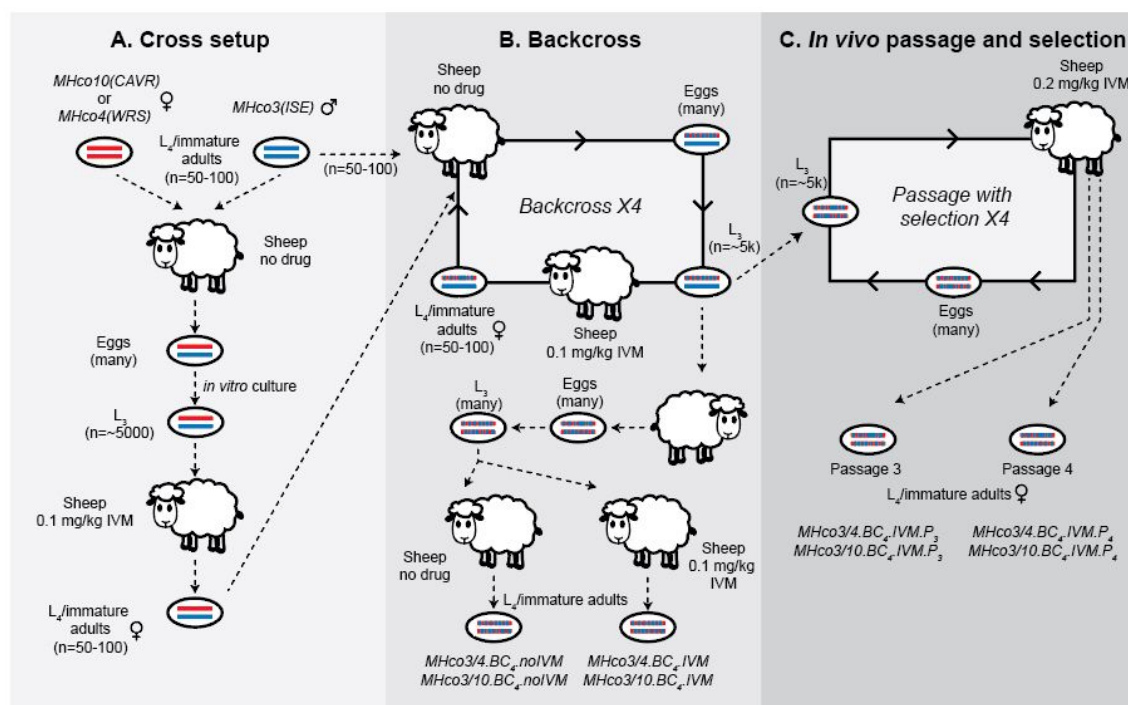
A. Cross setup

MHco10(CAVR) or MHco4(WRS) ♀

MHco3(ISE) ♂

$L_4$/immature adults (n=50-100)

(n=50-100)

Sheep no drug

Eggs (many)

in vitro culture

$L_3$ (n=~5000)

Sheep 0.1 mg/kg IVM

$L_4$/immature adults ♀ (n=50-100)

B. Backcross

Sheep no drug

Eggs (many)

Backcross X4

$L_3$ (n=~5k)

$L_4$/immature adults ♀ (n=50-100)

Sheep 0.1 mg/kg IVM

$L_3$ (many)

Eggs (many)

Sheep no drug

Sheep 0.1 mg/kg IVM

$L_4$/immature adults

MHco3/4.BC$_4$.noIVM
MHco3/10.BC$_4$.noIVM

MHco3/4.BC$_4$.IVM
MHco3/10.BC$_4$.IVM

C. In vivo passage and selection

Sheep 0.2 mg/kg IVM

$L_3$ (n=~5k)

Passage with selection X4

Eggs (many)

Passage 3

Passage 4

$L_4$/immature adults ♀

MHco3/4.BC$_4$.IVM.P$_3$
MHco3/10.BC$_4$.IVM.P$_3$

MHco3/4.BC$_4$.IVM.P$_4$
MHco3/10.BC$_4$.IVM.P$_4$